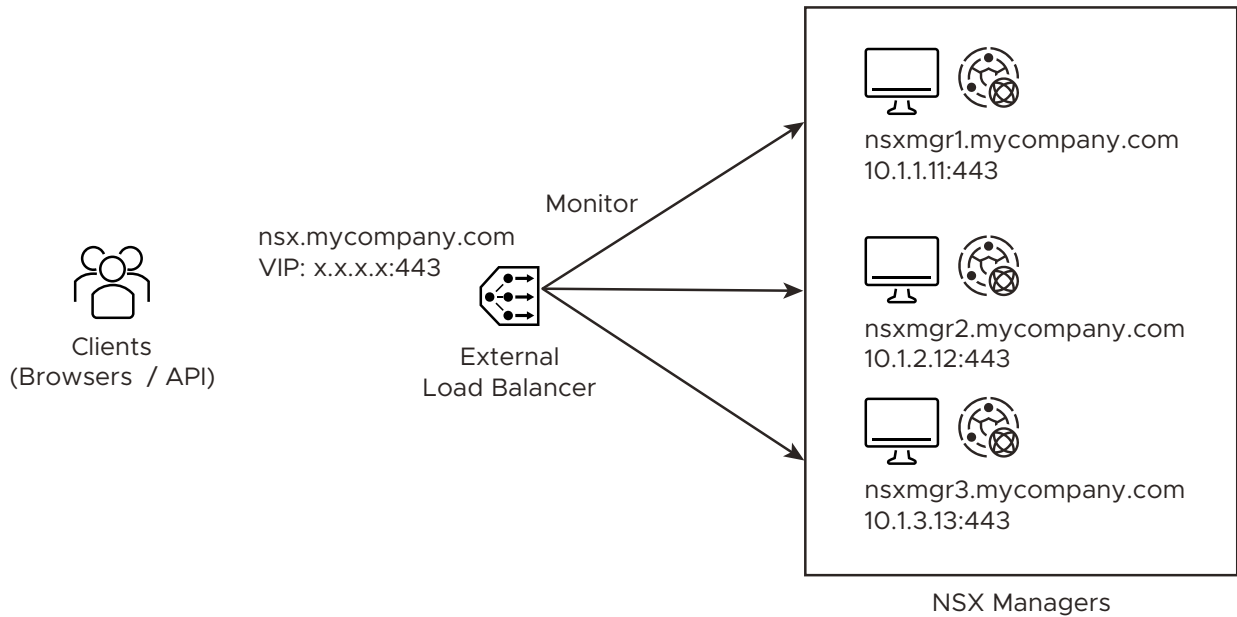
nsxmgr1.mycompany.com
10.1.1.11:443

Monitor

nsx.mycompany.com
VIP: x.x.x.x:443

nsxmgr2.mycompany.com
10.1.2.12:443

Clients
(Browsers / API)

External
Load Balancer

nsxmgr3.mycompany.com
10.1.3.13:443

NSX Managers